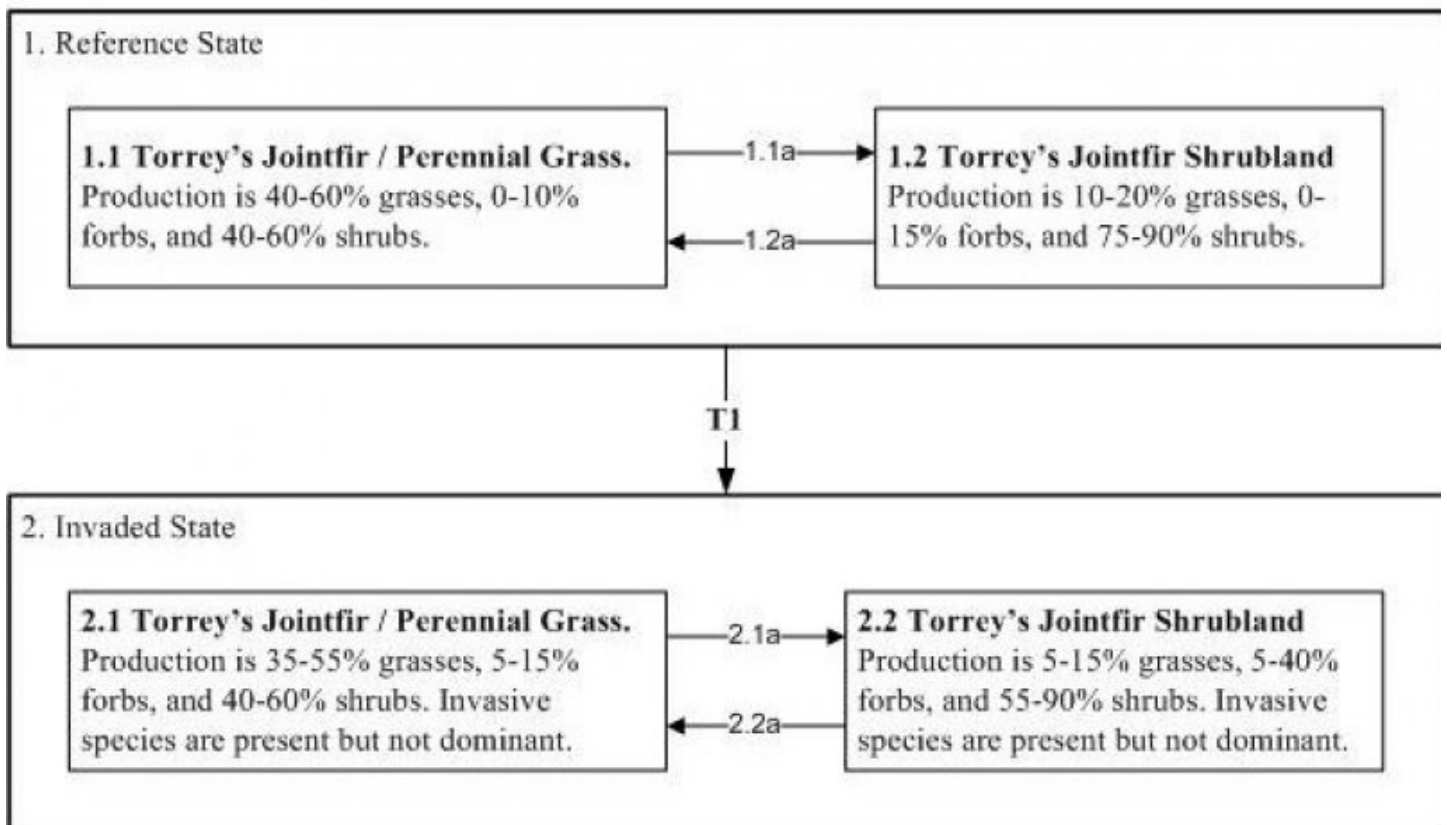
1. Reference State

**1.1 Torrey's Jointfir / Perennial Grass.** Production is 40-60% grasses, 0-10% forbs, and 40-60% shrubs.

1.1a

1.2a

**1.2 Torrey's Jointfir Shrubland** Production is 10-20% grasses, 0-15% forbs, and 75-90% shrubs.

T1

2. Invaded State

**2.1 Torrey's Jointfir / Perennial Grass.** Production is 35-55% grasses, 5-15% forbs, and 40-60% shrubs. Invasive species are present but not dominant.

2.1a

2.2a

**2.2 Torrey's Jointfir Shrubland** Production is 5-15% grasses, 5-40% forbs, and 55-90% shrubs. Invasive species are present but not dominant.